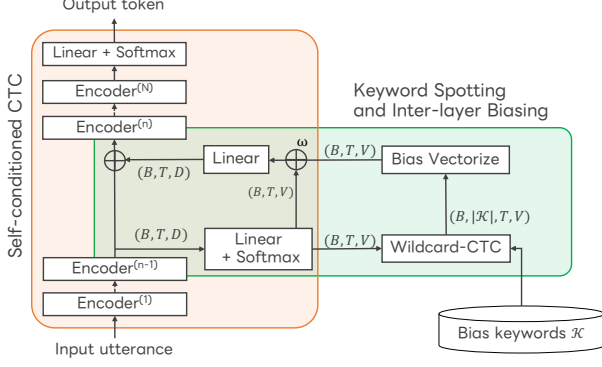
Output token

Linear + Softmax

Encoder$^{(N)}$

Encoder$^{(n)}$

Self-conditioned CTC

Keyword Spotting and Inter-layer Biasing

$\omega$

Linear

$(B, T, V)$

Bias Vectorize

$(B, T, D)$

$(B, T, V)$

$(B, |\mathcal{K}|, T, V)$

$(B, T, D)$

Linear + Softmax

$(B, T, V)$

Wildcard-CTC

Encoder$^{(n-1)}$

Encoder$^{(1)}$

Bias keywords $\mathcal{K}$

Input utterance